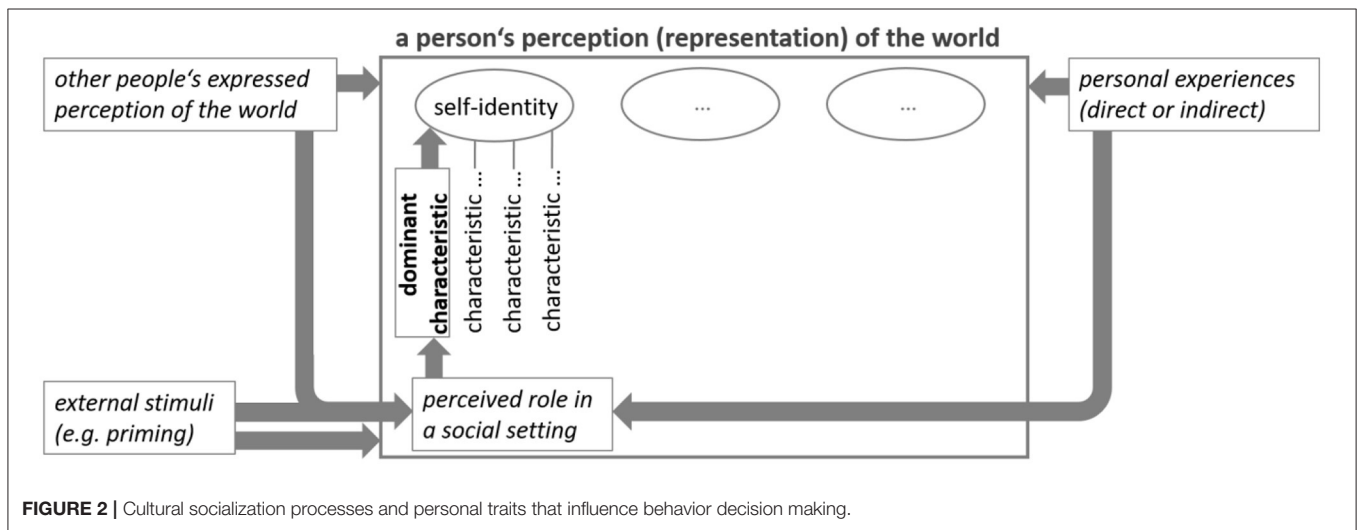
a person‘s perception (representation) of the world

other people‘s expressed perception of the world

self-identity

...

...

personal experiences (direct or indirect)

dominant characteristic

characteristic ...

characteristic ...

characteristic ...

external stimuli (e.g. priming)

perceived role in a social setting

**FIGURE 2 |** Cultural socialization processes and personal traits that influence behavior decision making.